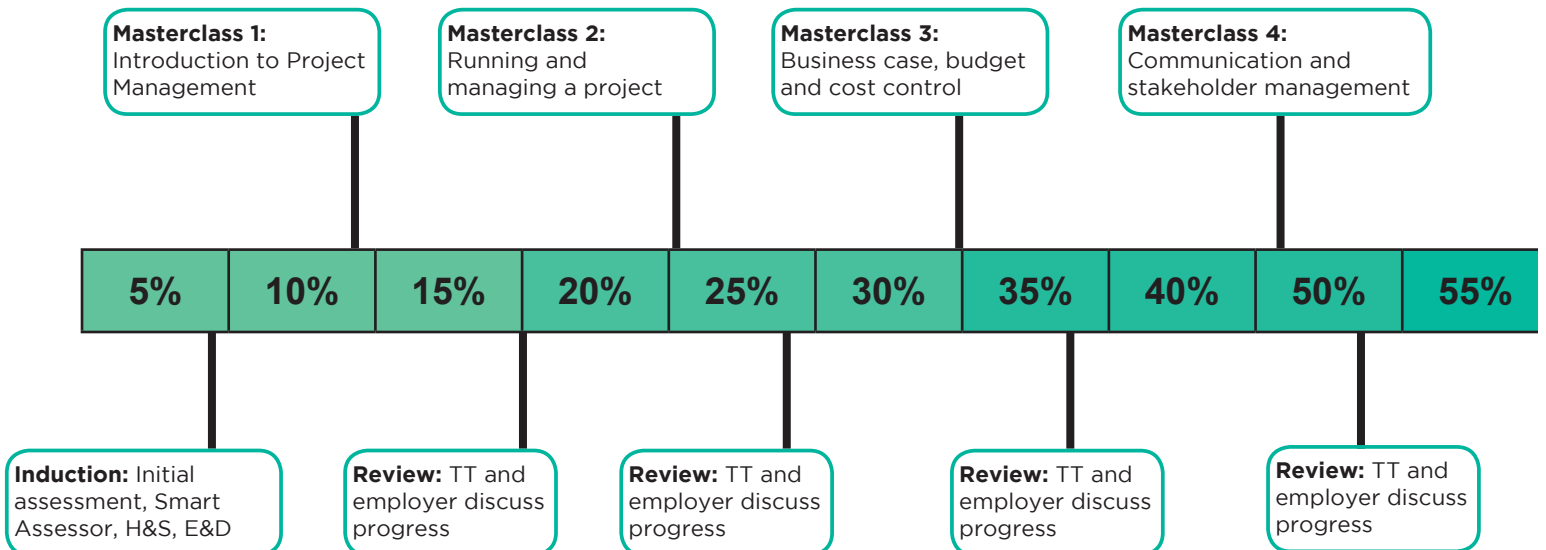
**Masterclass 1:** Introduction to Project Management

**Masterclass 2:** Running and managing a project

**Masterclass 3:** Business case, budget and cost control

**Masterclass 4:** Communication and stakeholder management

| 5% | 10% | 15% | 20% | 25% | 30% | 35% | 40% | 50% | 55% |
|---|---|---|---|---|---|---|---|---|---|

**Induction:** Initial assessment, Smart Assessor, H&S, E&D

**Review:** TT and employer discuss progress

**Review:** TT and employer discuss progress

**Review:** TT and employer discuss progress

**Review:** TT and employer discuss progress